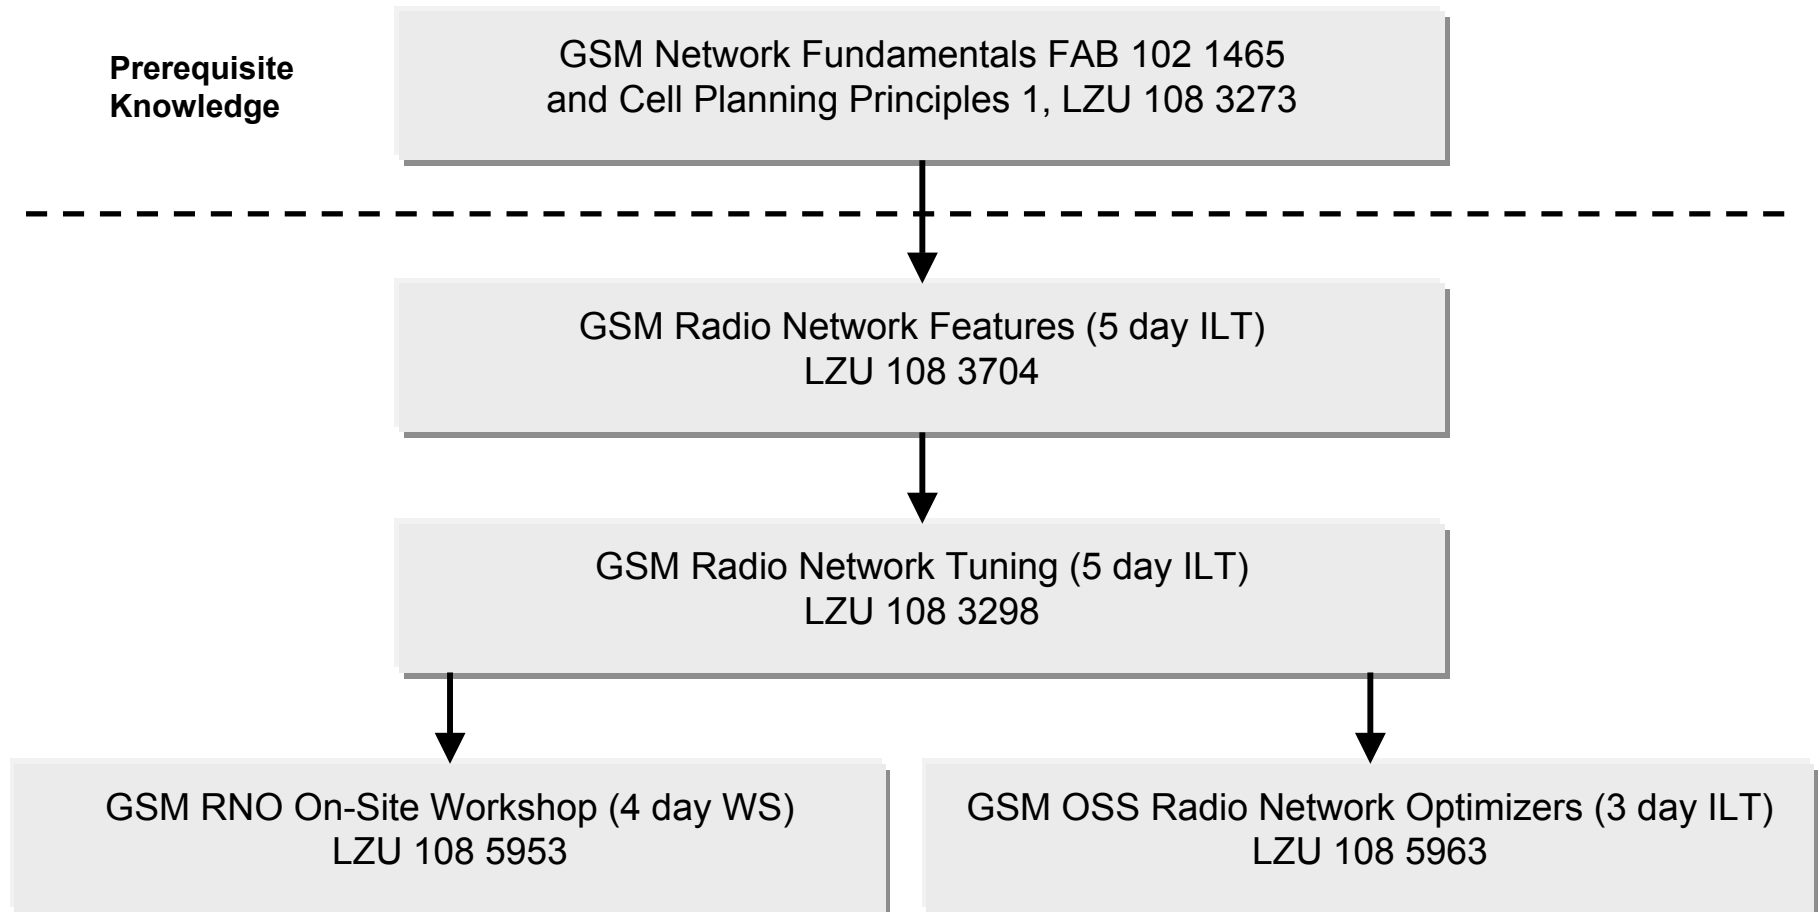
Prerequisite Knowledge

GSM Network Fundamentals FAB 102 1465 and Cell Planning Principles 1, LZU 108 3273

GSM Radio Network Features (5 day ILT) LZU 108 3704

GSM Radio Network Tuning (5 day ILT) LZU 108 3298

GSM RNO On-Site Workshop (4 day WS) LZU 108 5953

GSM OSS Radio Network Optimizers (3 day ILT) LZU 108 5963